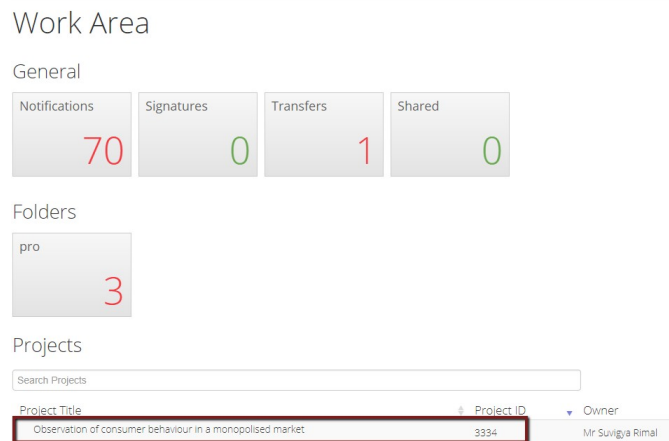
Work Area

General

Notifications
70

Signatures
0

Transfers
1

Shared
0

Folders

pro
3

Projects

Search Projects

| Project Title | Project ID | Owner |
|---|---|---|
| Observation of consumer behaviour in a monopolised market | 3334 | Mr Suvigya Rimal |